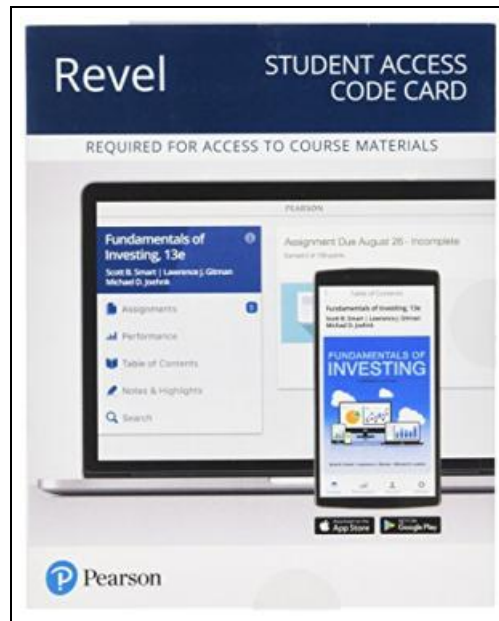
Revel

STUDENT ACCESS CODE CARD

REQUIRED FOR ACCESS TO COURSE MATERIALS

PEARSON

Fundamentals of Investing, 13e

Scott B. Smart | Lawrence J. Gitman Michael D. Joehnk

Assignments

Performance

Table of Contents

Notes & Highlights

Search

Assignment Due August 26 - Incomplete

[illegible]

Table of Contents

Fundamentals of Investing, 13e

Scott B. Smart | Lawrence J. Gitman Michael D. Joehnk

FUNDAMENTALS OF INVESTING

App Store

Google Play

Pearson